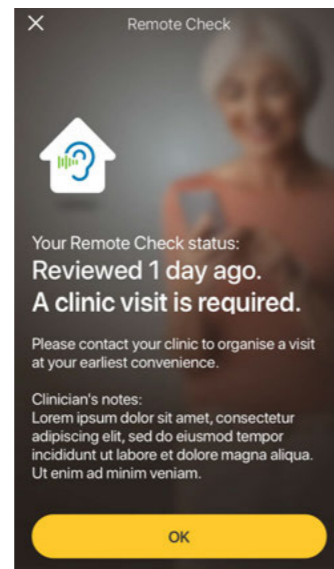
Remote Check

Your Remote Check status:
Reviewed 1 day ago.
A clinic visit is required.

Please contact your clinic to organise a visit at your earliest convenience.

Clinician's notes:
Lorem ipsum dolor sit amet, consectetur adipiscing elit, sed do eiusmod tempor incididunt ut labore et dolore magna aliqua. Ut enim ad minim veniam.

OK